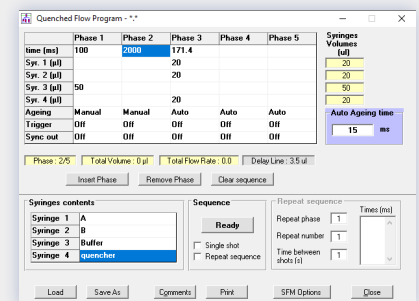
Quenched Flow Program - *.*

|  | Phase 1 | Phase 2 | Phase 3 | Phase 4 | Phase 5 |
|---|---|---|---|---|---|
| time (ms) | 100 | 2000 | 171.4 |  |  |
| Syr. 1 (µl) |  |  | 20 |  |  |
| Syr. 2 (µl) |  |  | 20 |  |  |
| Syr. 3 (µl) | 50 |  |  |  |  |
| Syr. 4 (µl) |  |  | 20 |  |  |
| Ageing | Manual | Manual | Auto | Auto | Auto |
| Trigger | Off | Off | Off | Off | Off |
| Sync out | Off | Off | Off | Off | Off |

Syringes Volumes (ul)
20
20
50
20

Auto Ageing time
15 ms

Phase : 2/5
Total Volume : 0 µl
Total Flow Rate : 0.0
Delay Line : 3.5 ul

Insert Phase
Remove Phase
Clear sequence

Syringes contents
| Syringe 1 | A |
|---|---|
| Syringe 2 | B |
| Syringe 3 | Buffer |
| Syringe 4 | quencher |

Sequence
Ready
Single shot
Repeat sequence

Repeat sequence
Repeat phase 1
Repeat number 1
Time between shots (s) 1
Times (ms)

Load
Save As
Comments
Print
SFM Options
Close